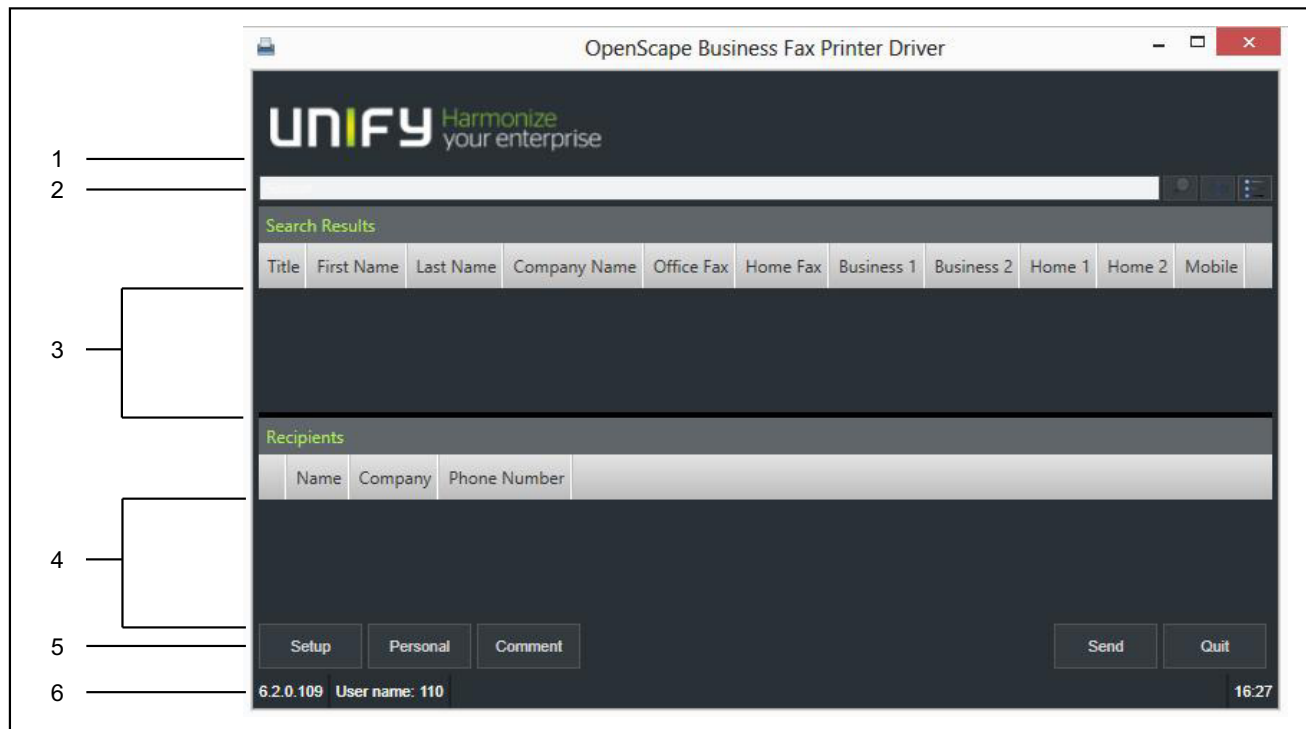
OpenScape Business Fax Printer Driver

UNIFY Harmonize your enterprise

1
2

Search Results

| Title | First Name | Last Name | Company Name | Office Fax | Home Fax | Business 1 | Business 2 | Home 1 | Home 2 | Mobile |
|---|---|---|---|---|---|---|---|---|---|---|

3

Recipients

| | Name | Company | Phone Number |
|---|---|---|---|

4

5
Setup Personal Comment Send Quit

6
6.2.0.109 User name: 110 16:27